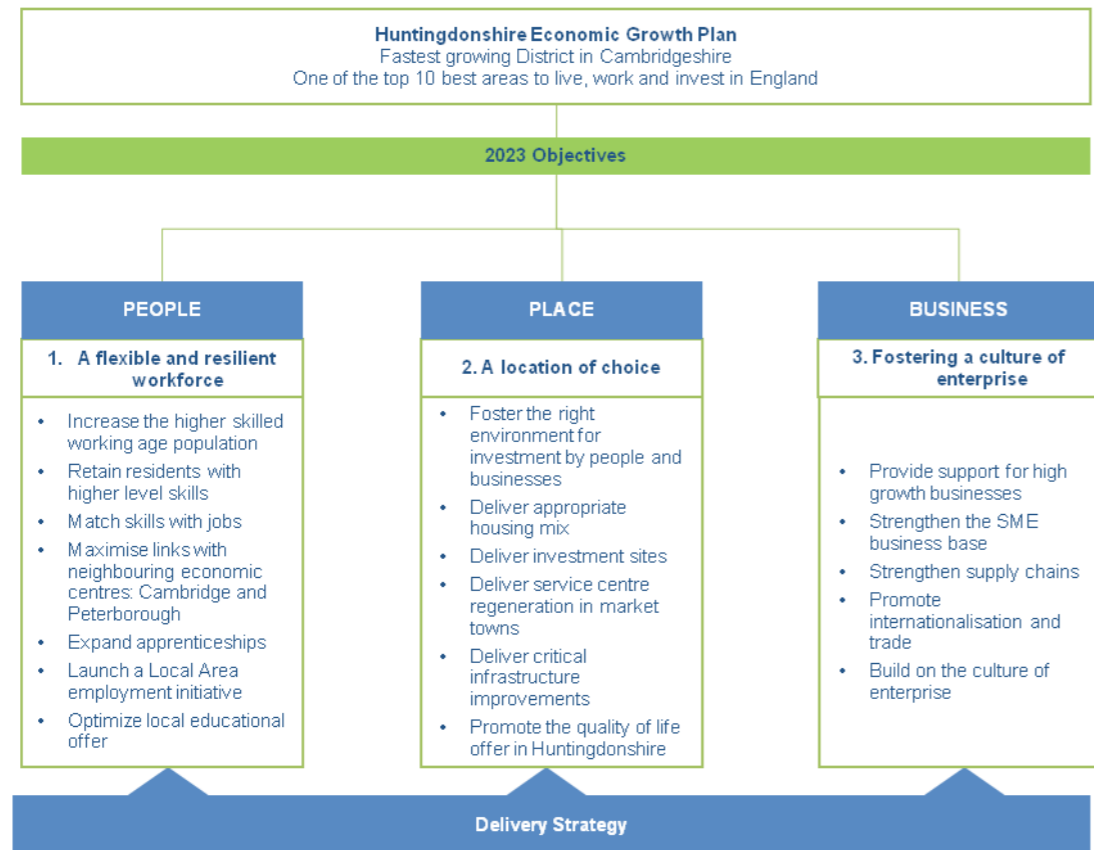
Huntingdonshire Economic Growth Plan
Fastest growing District in Cambridgeshire
One of the top 10 best areas to live, work and invest in England

2023 Objectives

PEOPLE

1. A flexible and resilient workforce

- Increase the higher skilled working age population
- Retain residents with higher level skills
- Match skills with jobs
- Maximise links with neighbouring economic centres: Cambridge and Peterborough
- Expand apprenticeships
- Launch a Local Area employment initiative
- Optimize local educational offer

PLACE

2. A location of choice

- Foster the right environment for investment by people and businesses
- Deliver appropriate housing mix
- Deliver investment sites
- Deliver service centre regeneration in market towns
- Deliver critical infrastructure improvements
- Promote the quality of life offer in Huntingdonshire

BUSINESS

3. Fostering a culture of enterprise

- Provide support for high growth businesses
- Strengthen the SME business base
- Strengthen supply chains
- Promote internationalisation and trade
- Build on the culture of enterprise

Delivery Strategy